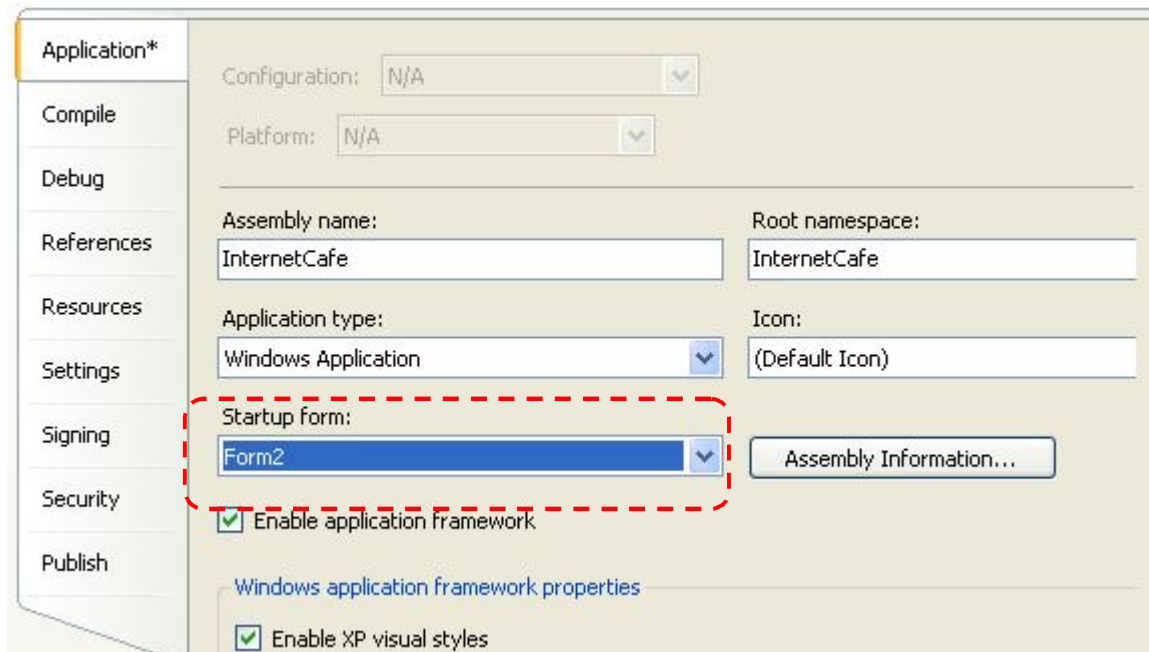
Application*
Compile
Debug
References
Resources
Settings
Signing
Security
Publish

Configuration: N/A
Platform: N/A

Assembly name:
InternetCafe
Root namespace:
InternetCafe

Application type:
Windows Application
Icon:
(Default Icon)

Startup form:
Form2
Assembly Information...

Enable application framework

Windows application framework properties

Enable XP visual styles